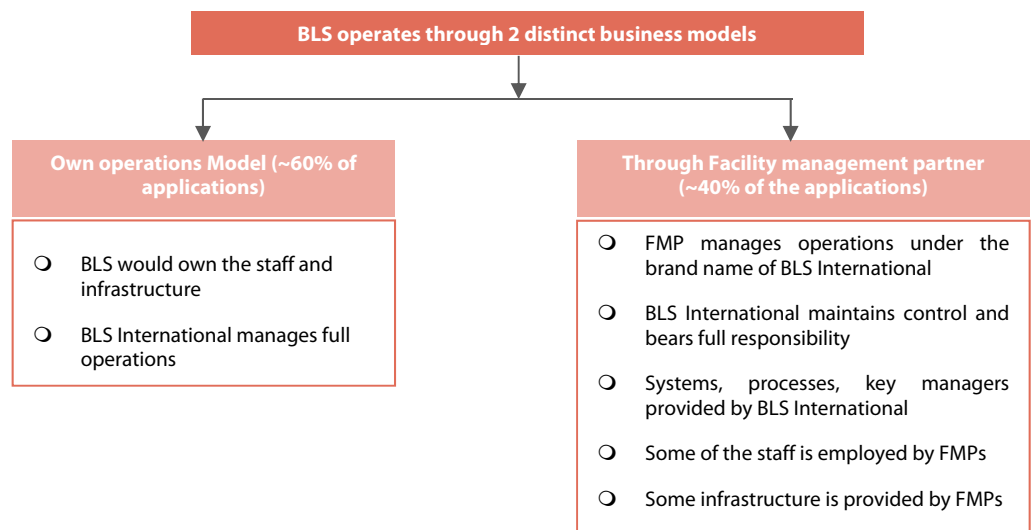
BLS operates through 2 distinct business models

Own operations Model (~60% of applications)

- BLS would own the staff and infrastructure
- BLS International manages full operations

Through Facility management partner (~40% of the applications)

- FMP manages operations under the brand name of BLS International
- BLS International maintains control and bears full responsibility
- Systems, processes, key managers provided by BLS International
- Some of the staff is employed by FMPs
- Some infrastructure is provided by FMPs